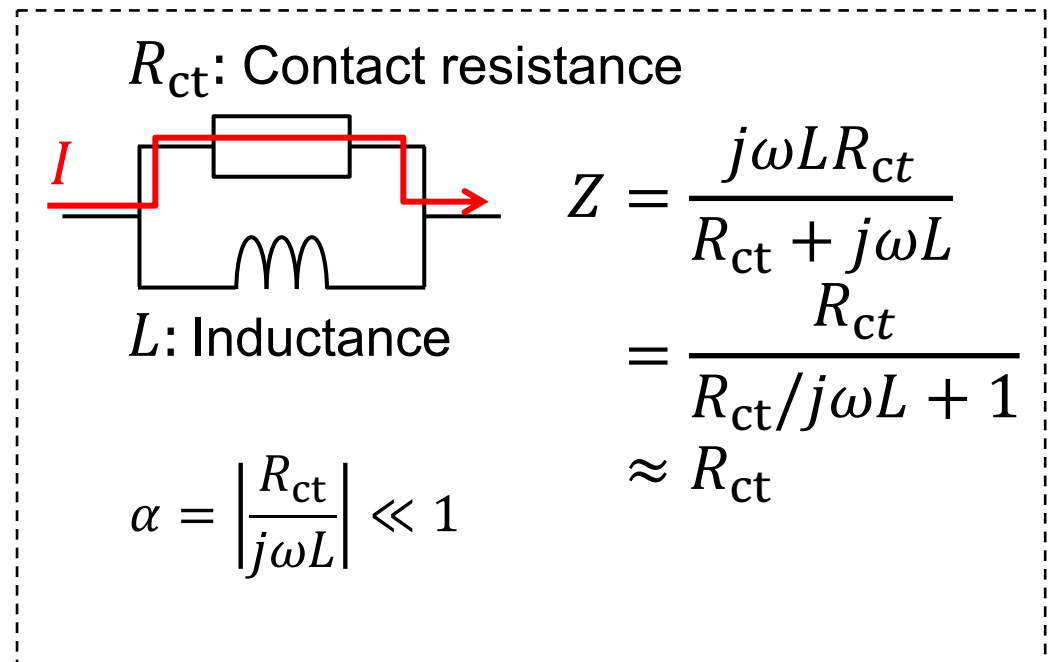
$R_{\mathrm{ct}}$: Contact resistance

$I$

$L$: Inductance

$Z = \frac{j\omega L R_{\mathrm{ct}}}{R_{\mathrm{ct}} + j\omega L}$
$= \frac{R_{ct}}{R_{\mathrm{ct}}/j\omega L + 1}$
$\approx R_{\mathrm{ct}}$

$\alpha = \left|\frac{R_{\mathrm{ct}}}{j\omega L}\right| \ll 1$